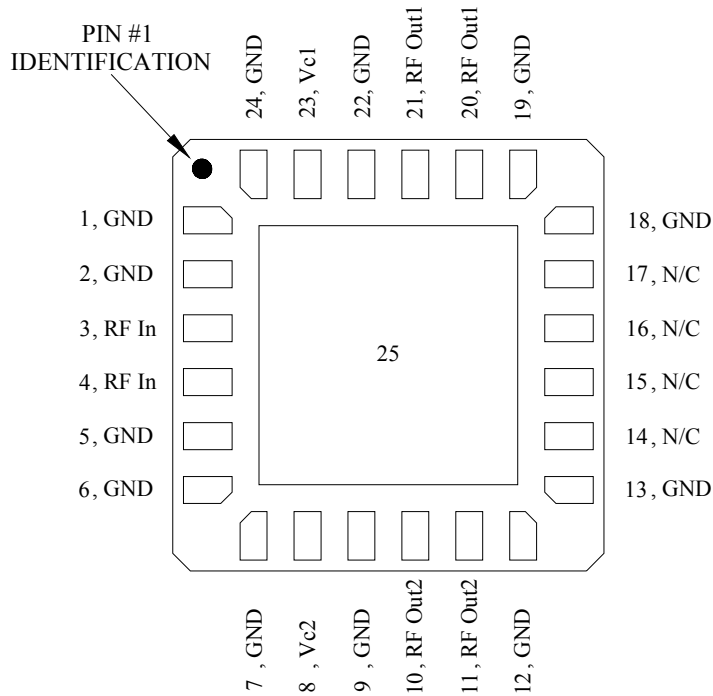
PIN #1
IDENTIFICATION

24, GND
23, Vc1
22, GND
21, RF Out1
20, RF Out1
19, GND

1, GND
2, GND
3, RF In
4, RF In
5, GND
6, GND

25

18, GND
17, N/C
16, N/C
15, N/C
14, N/C
13, GND

7 , GND
8 , Vc2
9 , GND
10, RF Out2
11, RF Out2
12, GND